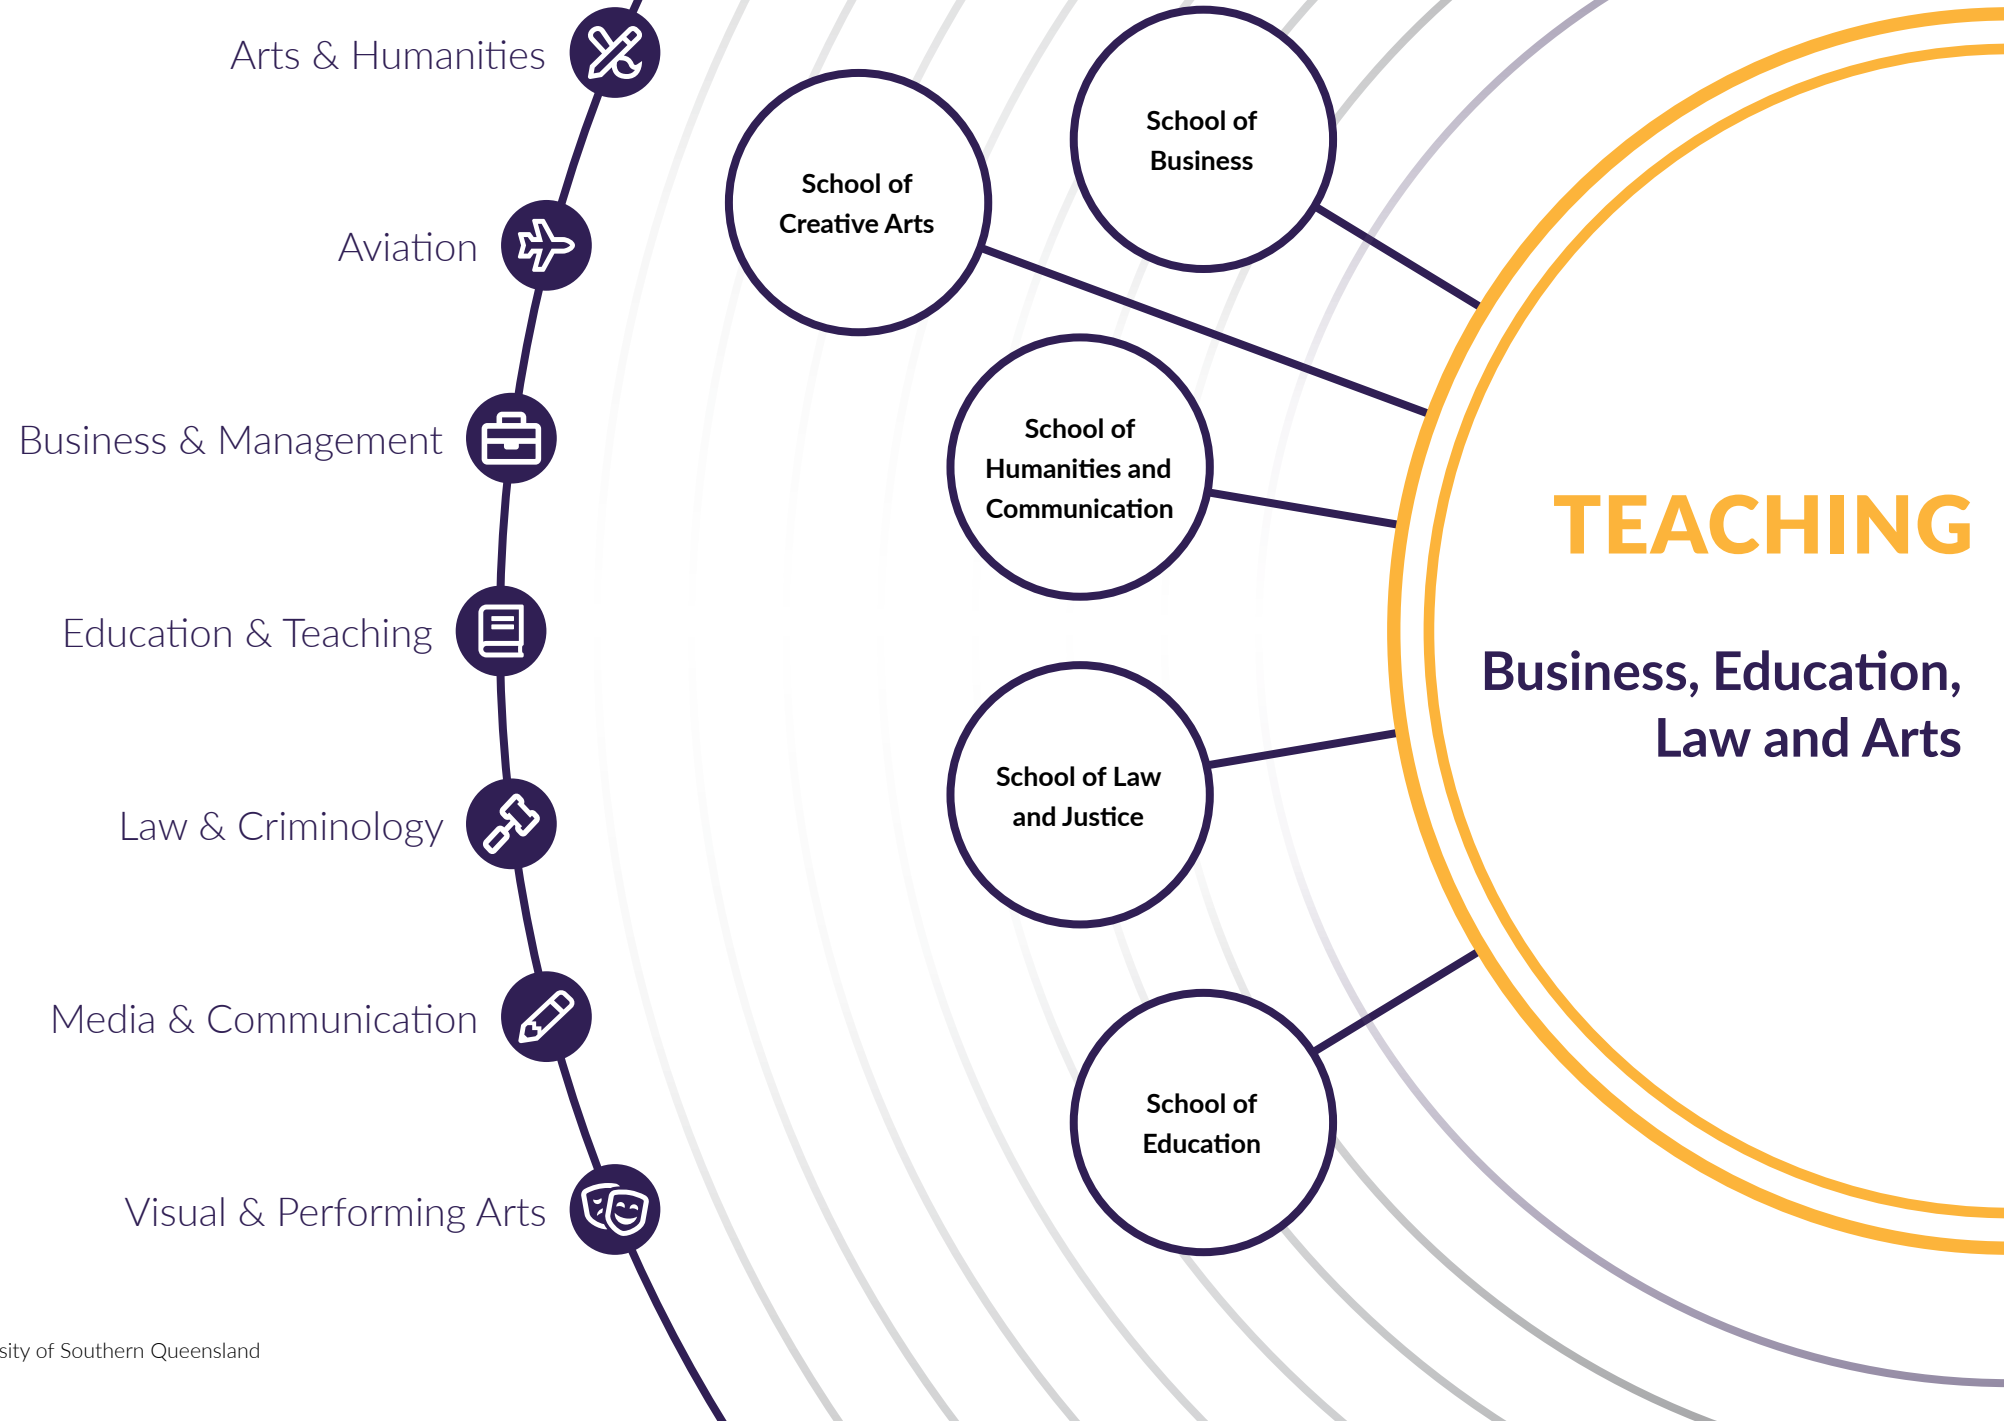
Arts & Humanities

Aviation

Business & Management

Education & Teaching

Law & Criminology

Media & Communication

Visual & Performing Arts

sity of Southern Queensland

School of Creative Arts

School of Business

School of Humanities and Communication

School of Law and Justice

School of Education

TEACHING

Business, Education, Law and Arts